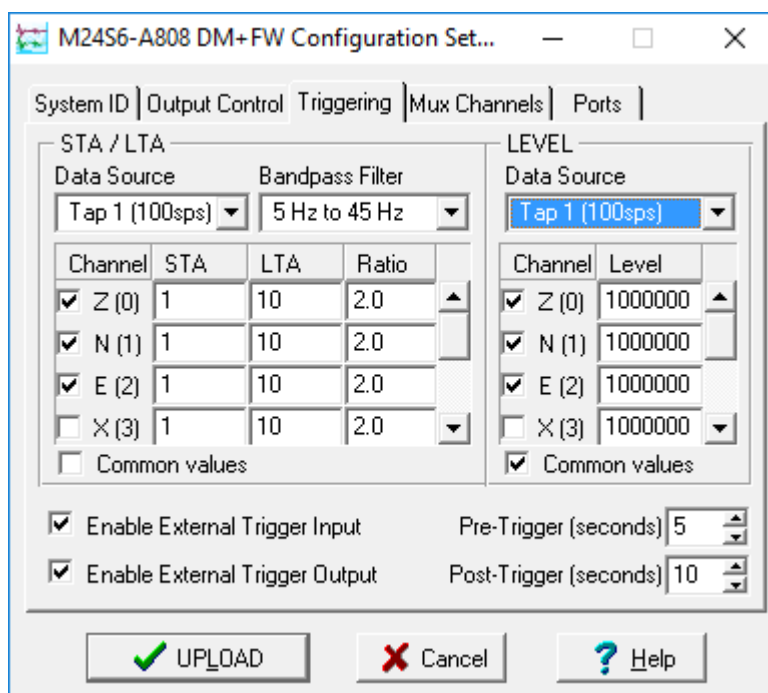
M24S6-A808 DM+FW Configuration Set...

System ID | Output Control | Triggering | Mux Channels | Ports

STA / LTA

Data Source
Tap 1 (100sps)

Bandpass Filter
5 Hz to 45 Hz

| Channel | STA | LTA | Ratio |
|---|---|---|---|
| Z (0) | 1 | 10 | 2.0 |
| N (1) | 1 | 10 | 2.0 |
| E (2) | 1 | 10 | 2.0 |
| X (3) | 1 | 10 | 2.0 |

Common values

LEVEL

Data Source
Tap 1 (100sps)

| Channel | Level |
|---|---|
| Z (0) | 1000000 |
| N (1) | 1000000 |
| E (2) | 1000000 |
| X (3) | 1000000 |

Common values

Enable External Trigger Input

Pre-Trigger (seconds) 5

Enable External Trigger Output

Post-Trigger (seconds) 10

UPLOAD

Cancel

Help